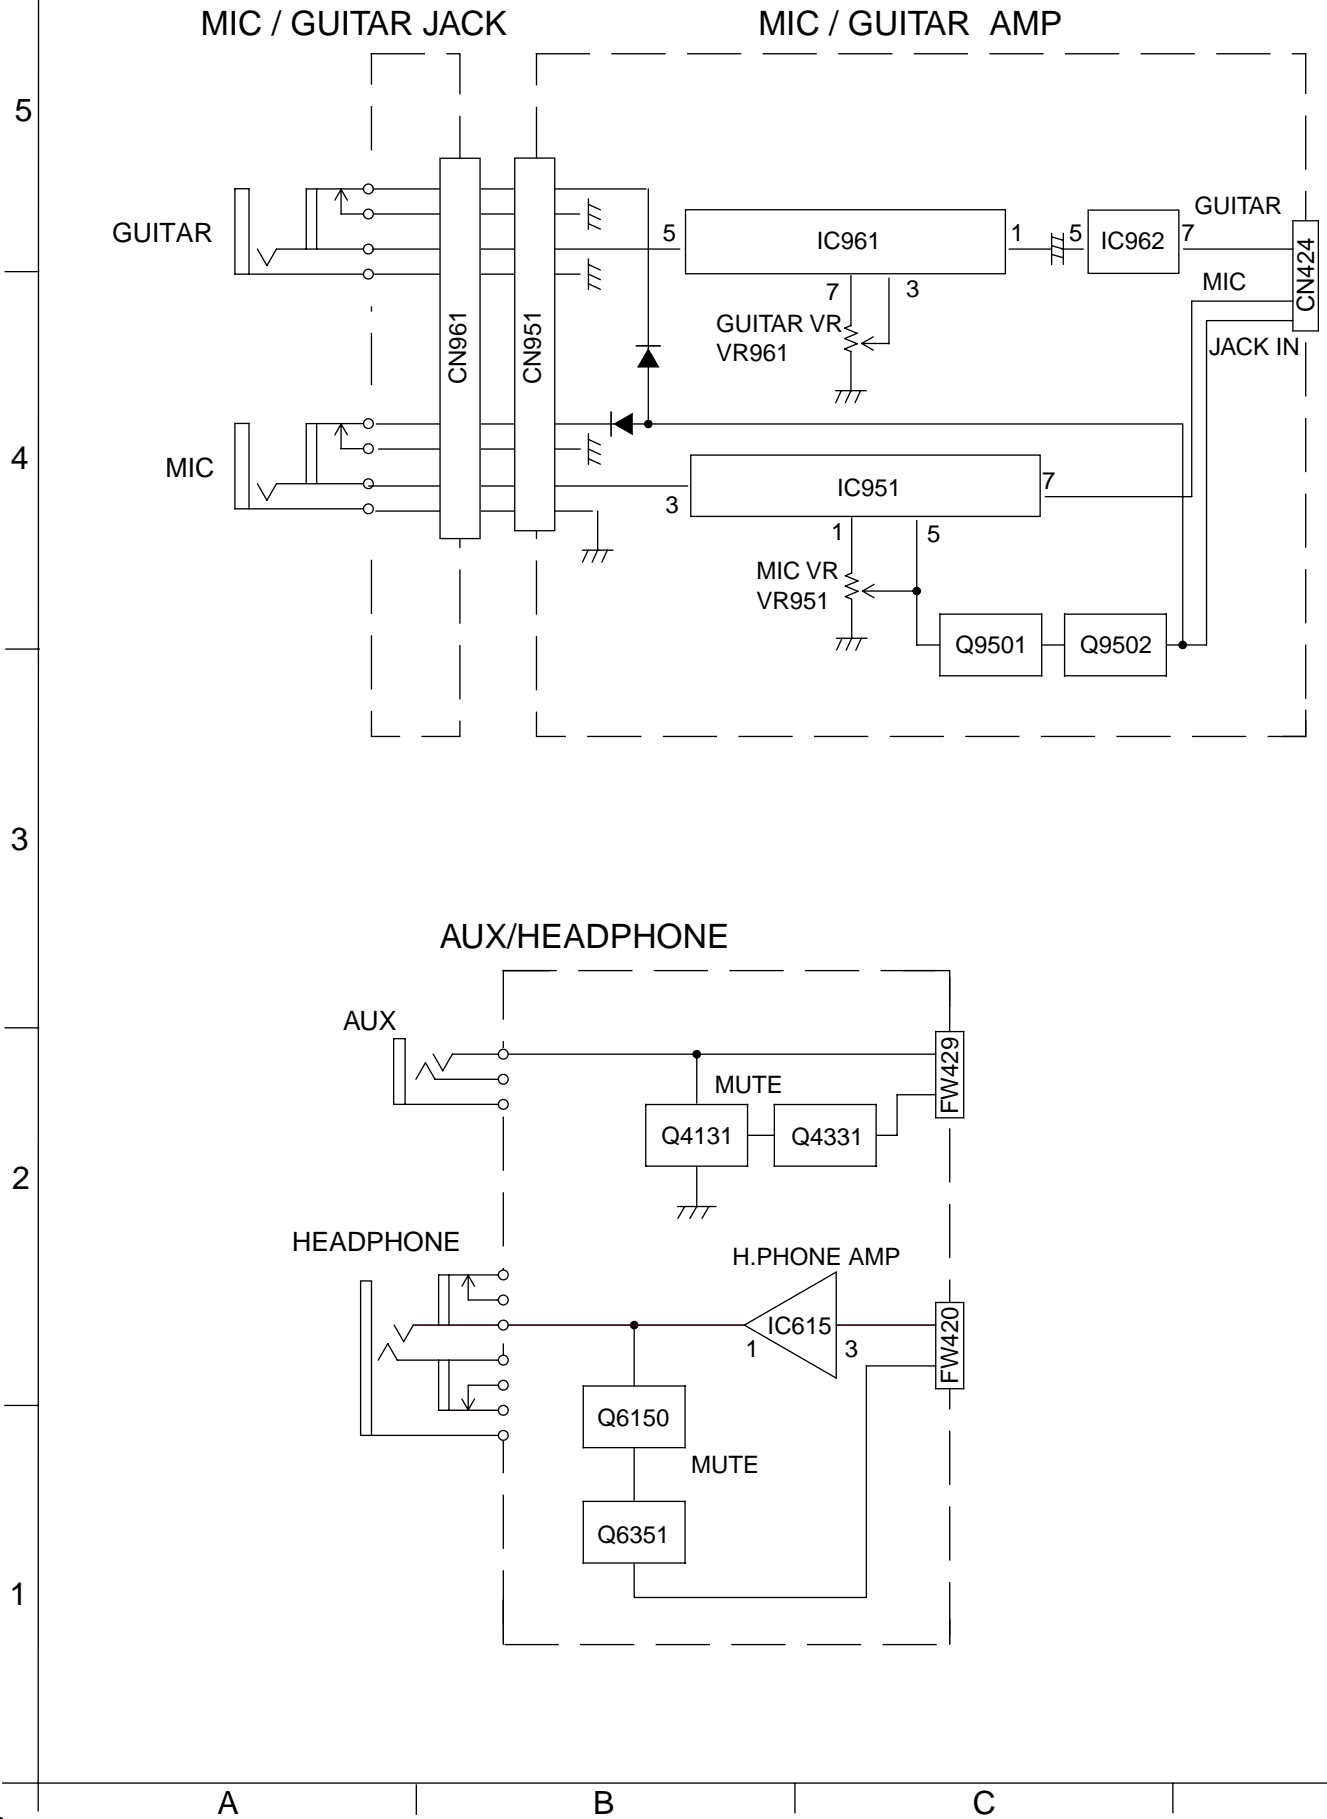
MIC / GUITAR JACK

MIC / GUITAR AMP

5

GUITAR

CN961

CN951

5

IC961

1

5

IC962

7

GUITAR

CN424

MIC

JACK IN

7

3

GUITAR VR
VR961

4

MIC

IC951

7

3

1

5

MIC VR
VR951

Q9501

Q9502

3

AUX/HEADPHONE

AUX

FW429

MUTE

Q4131

Q4331

2

HEADPHONE

H.PHONE AMP

IC615

1

3

FW420

Q6150

MUTE

Q6351

1

A

B

C